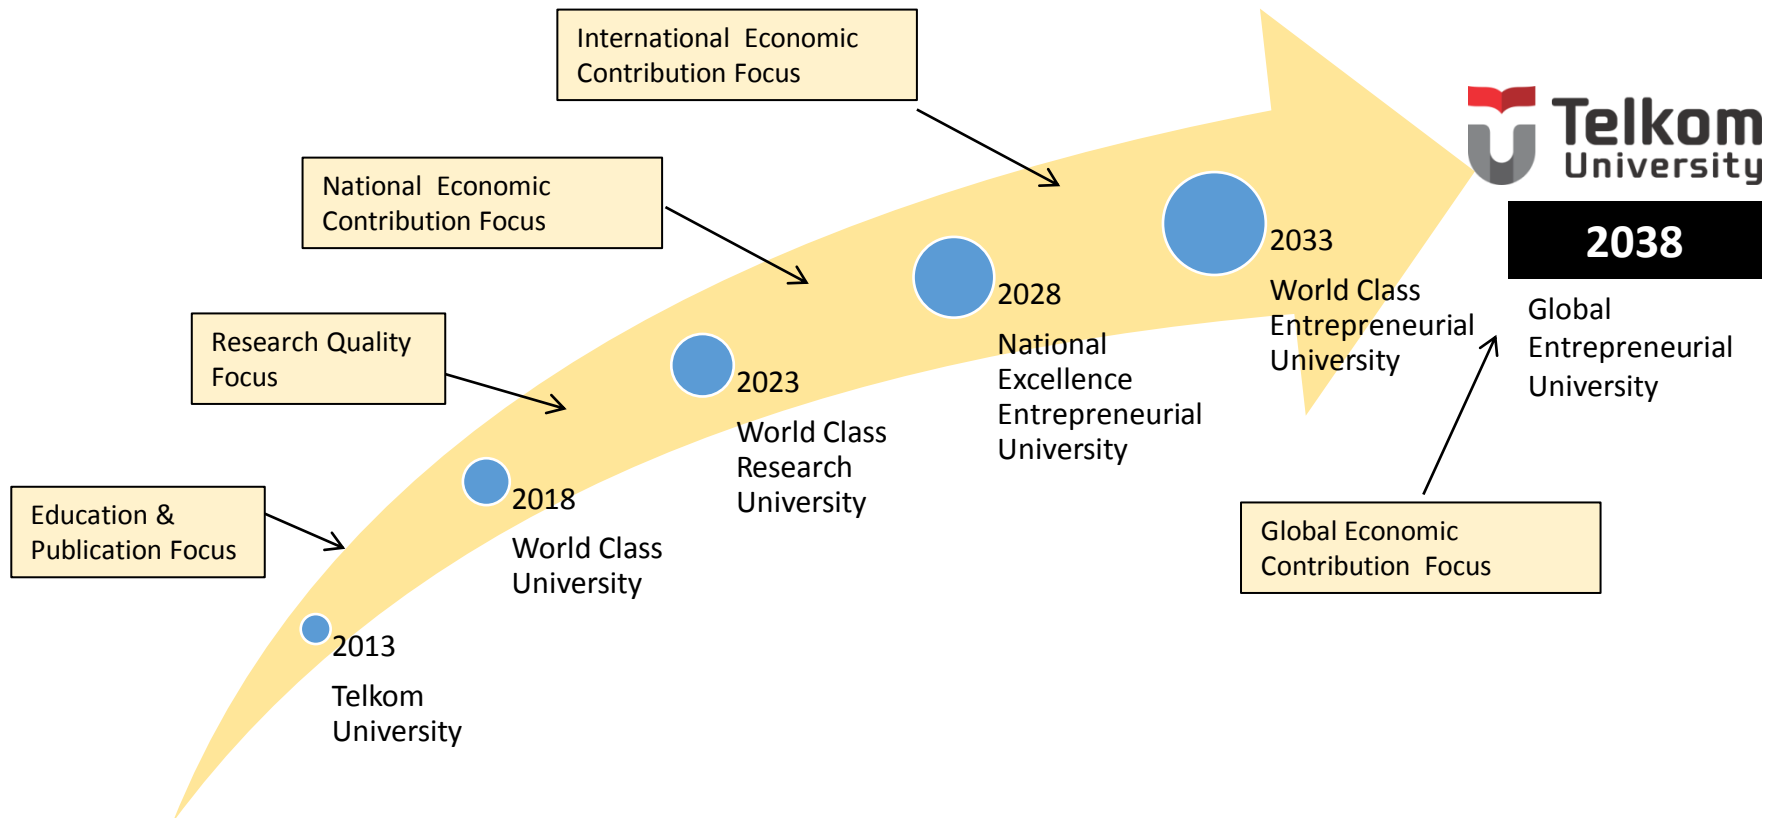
International Economic Contribution Focus

National Economic Contribution Focus

Research Quality Focus

Education & Publication Focus

Telkom University

2038

Global Entrepreneurial University

2033

World Class Entrepreneurial University

2028

National Excellence Entrepreneurial University

2023

World Class Research University

2018

World Class University

2013

Telkom University

Global Economic Contribution Focus